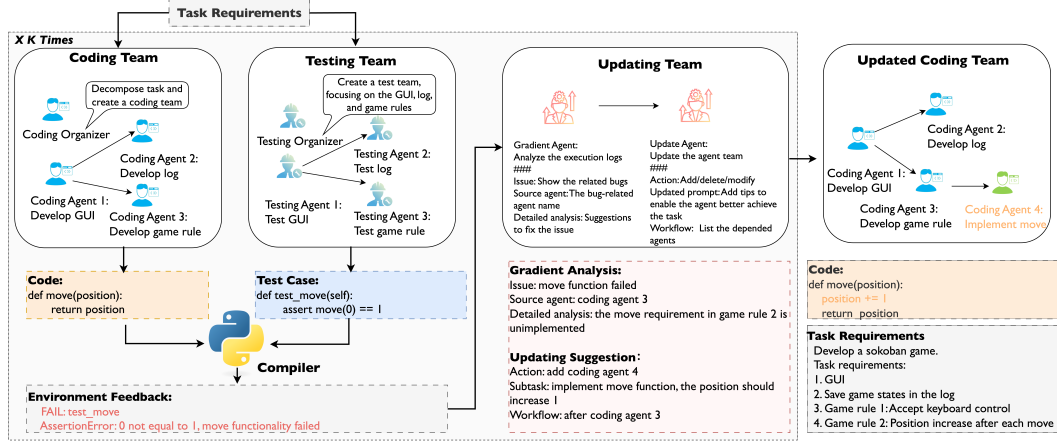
Task Requirements

X K Times

Coding Team

Decompose task and create a coding team

Coding Organizer

Coding Agent 2: Develop log

Coding Agent 1: Develop GUI

Coding Agent 3: Develop game rule

Testing Team

Create a test team, focusing on the GUI, log, and game rules

Testing Organizer

Testing Agent 2: Test log

Testing Agent 1: Test GUI

Testing Agent 3: Test game rule

Updating Team

Gradient Agent:
Analyze the execution logs
###
Issue: Show the related bugs
Source agent: The bug-related agent name
Detailed analysis: Suggestions to fix the issue

Update Agent:
Update the agent team
###
Action: Add/delete/modify
Updated prompt: Add tips to enable the agent better achieve the task
Workflow: List the depended agents

Updated Coding Team

Coding Agent 2: Develop log

Coding Agent 1: Develop GUI

Coding Agent 3: Develop game rule

Coding Agent 4: Implement move

Code:
def move(position):
return position

Test Case:
def test_move(self):
assert move(0) == 1

Compiler

Environment Feedback:
FAIL: test_move
AssertionError: 0 not equal to 1, move functionality failed

Gradient Analysis:
Issue: move function failed
Source agent: coding agent 3
Detailed analysis: the move requirement in game rule 2 is unimplemented

Updating Suggestion:
Action: add coding agent 4
Subtask: implement move function, the position should increase 1
Workflow: after coding agent 3

Code:
def move(position):
position += 1
return position

Task Requirements
Develop a sokoban game.
Task requirements:
1. GUI
2. Save game states in the log
3. Game rule 1: Accept keyboard control
4. Game rule 2: Position increase after each move